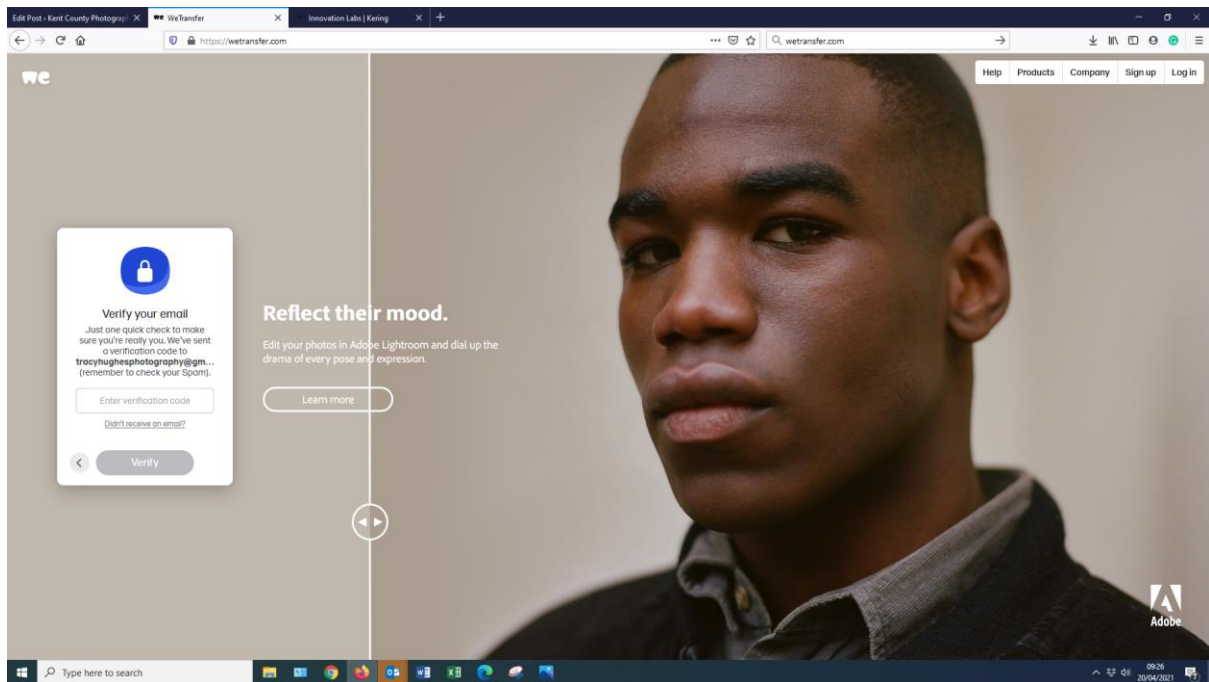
Edit Post - Kent County Photograph ×
WeTransfer ×
Innovation Labs | Kering ×
+

https://wetransfer.com
wetransfer.com

we

Help
Products
Company
Sign up
Log in

Verify your email

Just one quick check to make sure you're really you. We've sent a verification code to **tracyhughesphotography@gm...** (remember to check your Spam).

Enter verification code

Didn't receive an email?

Verify

Reflect their mood.

Edit your photos in Adobe Lightroom and dial up the drama of every pose and expression.

Learn more

Adobe

Type here to search

09:26
20/04/2021